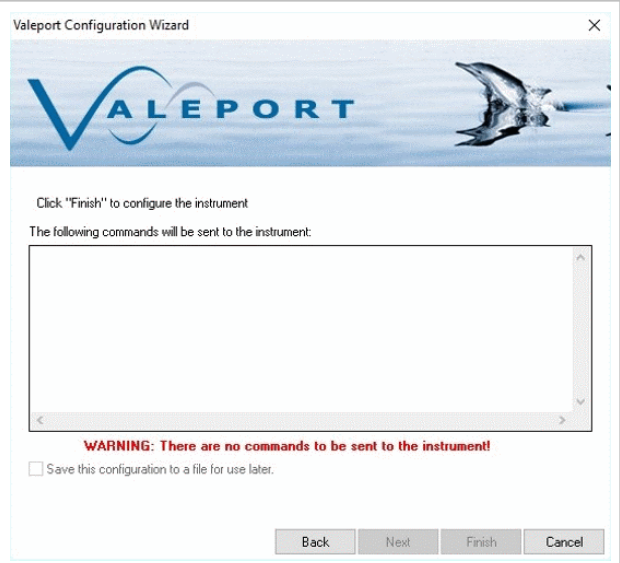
Valeport Configuration Wizard

×

VALEPORT

Click "Finish" to configure the instrument

The following commands will be sent to the instrument:

WARNING: There are no commands to be sent to the instrument!

Save this configuration to a file for use later.

Back

Next

Finish

Cancel